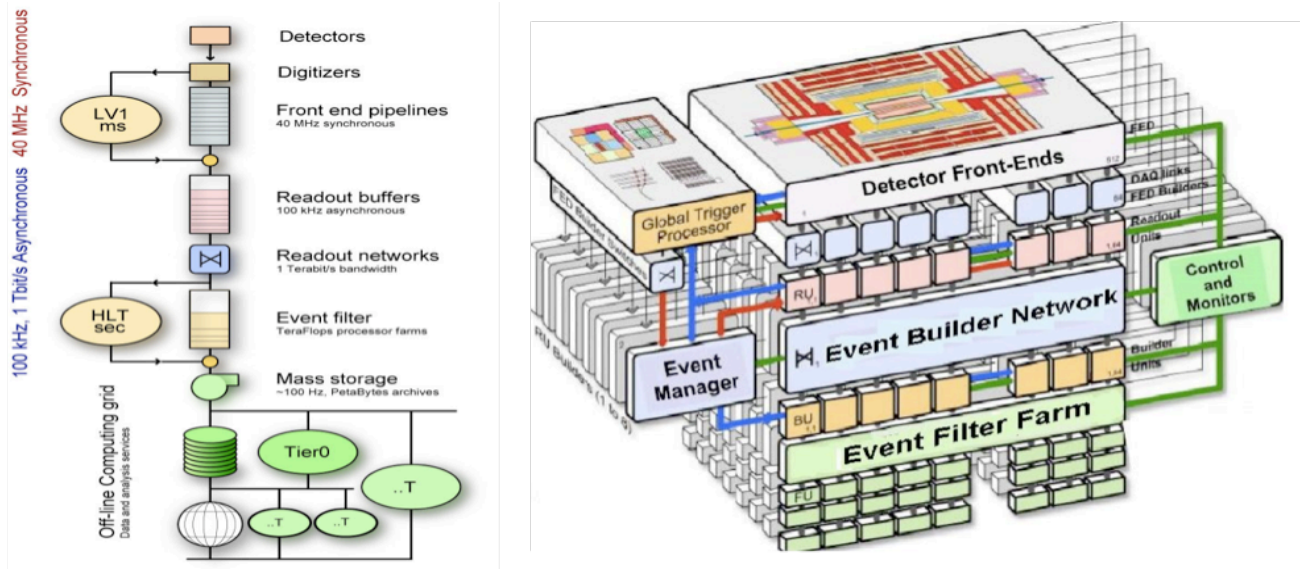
100 kHz, 1 Tbit/s Asynchronous 40 MHz Synchronous

Detectors

Digitizers

LV1
ms

Front end pipelines
40 MHz synchronous

Readout buffers
100 kHz asynchronous

Readout networks
1 Terabit/s bandwidth

HLT
sec

Event filter
TeraFlops processor farms

Mass storage
~100 Hz, PetaBytes archives

Off-line Computing grid
Data and analysis services

Tier0

..T

..T

..T

FED

Detector Front-Ends

512

DAQ links

FED Builders

64

Readout Units

1

1..64

Global Trigger Processor

FED Builder Switches

RU

Control and Monitors

Event Builder Network

Event Manager

RU Builders (1 to 8)

Builder Units

BU

Event Filter Farm

FU